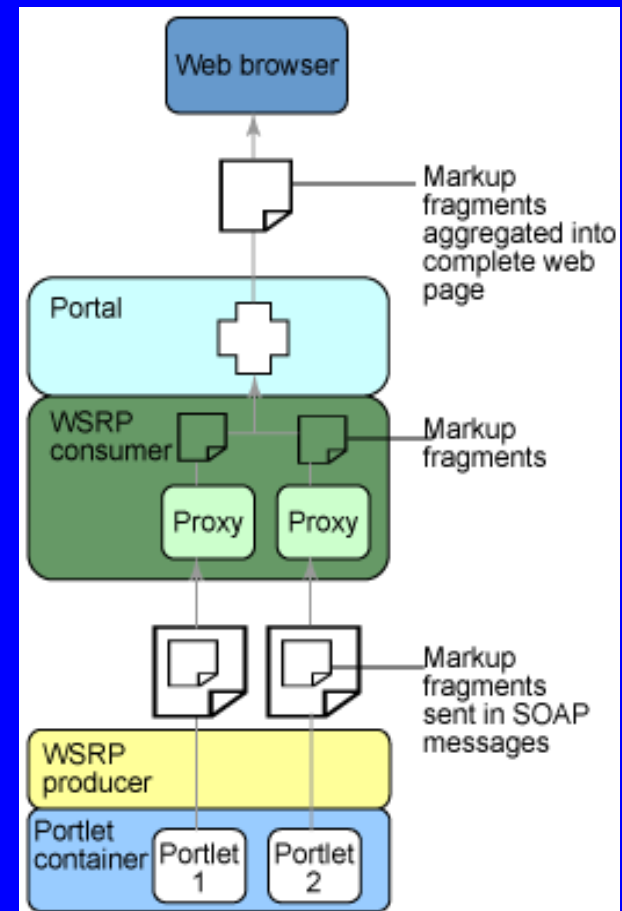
Web browser

Markup fragments aggregated into complete web page

Portal

WSRP consumer

Markup fragments

Proxy

Proxy

Markup fragments sent in SOAP messages

WSRP producer

Portlet container

Portlet 1

Portlet 2